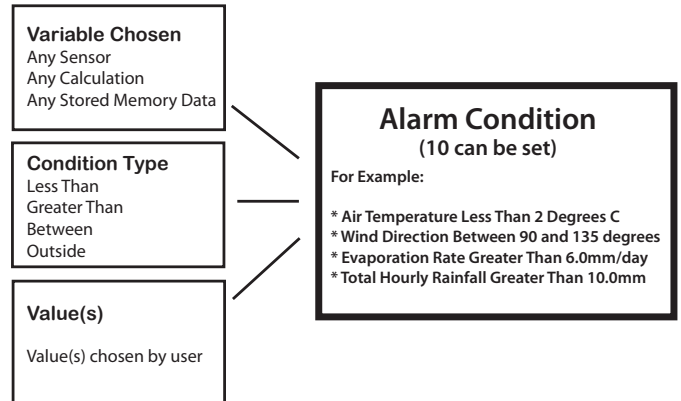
Variable Chosen
Any Sensor
Any Calculation
Any Stored Memory Data

Condition Type
Less Than
Greater Than
Between
Outside

Value(s)

Value(s) chosen by user

Alarm Condition
(10 can be set)

For Example:

* Air Temperature Less Than 2 Degrees C
* Wind Direction Between 90 and 135 degrees
* Evaporation Rate Greater Than 6.0mm/day
* Total Hourly Rainfall Greater Than 10.0mm